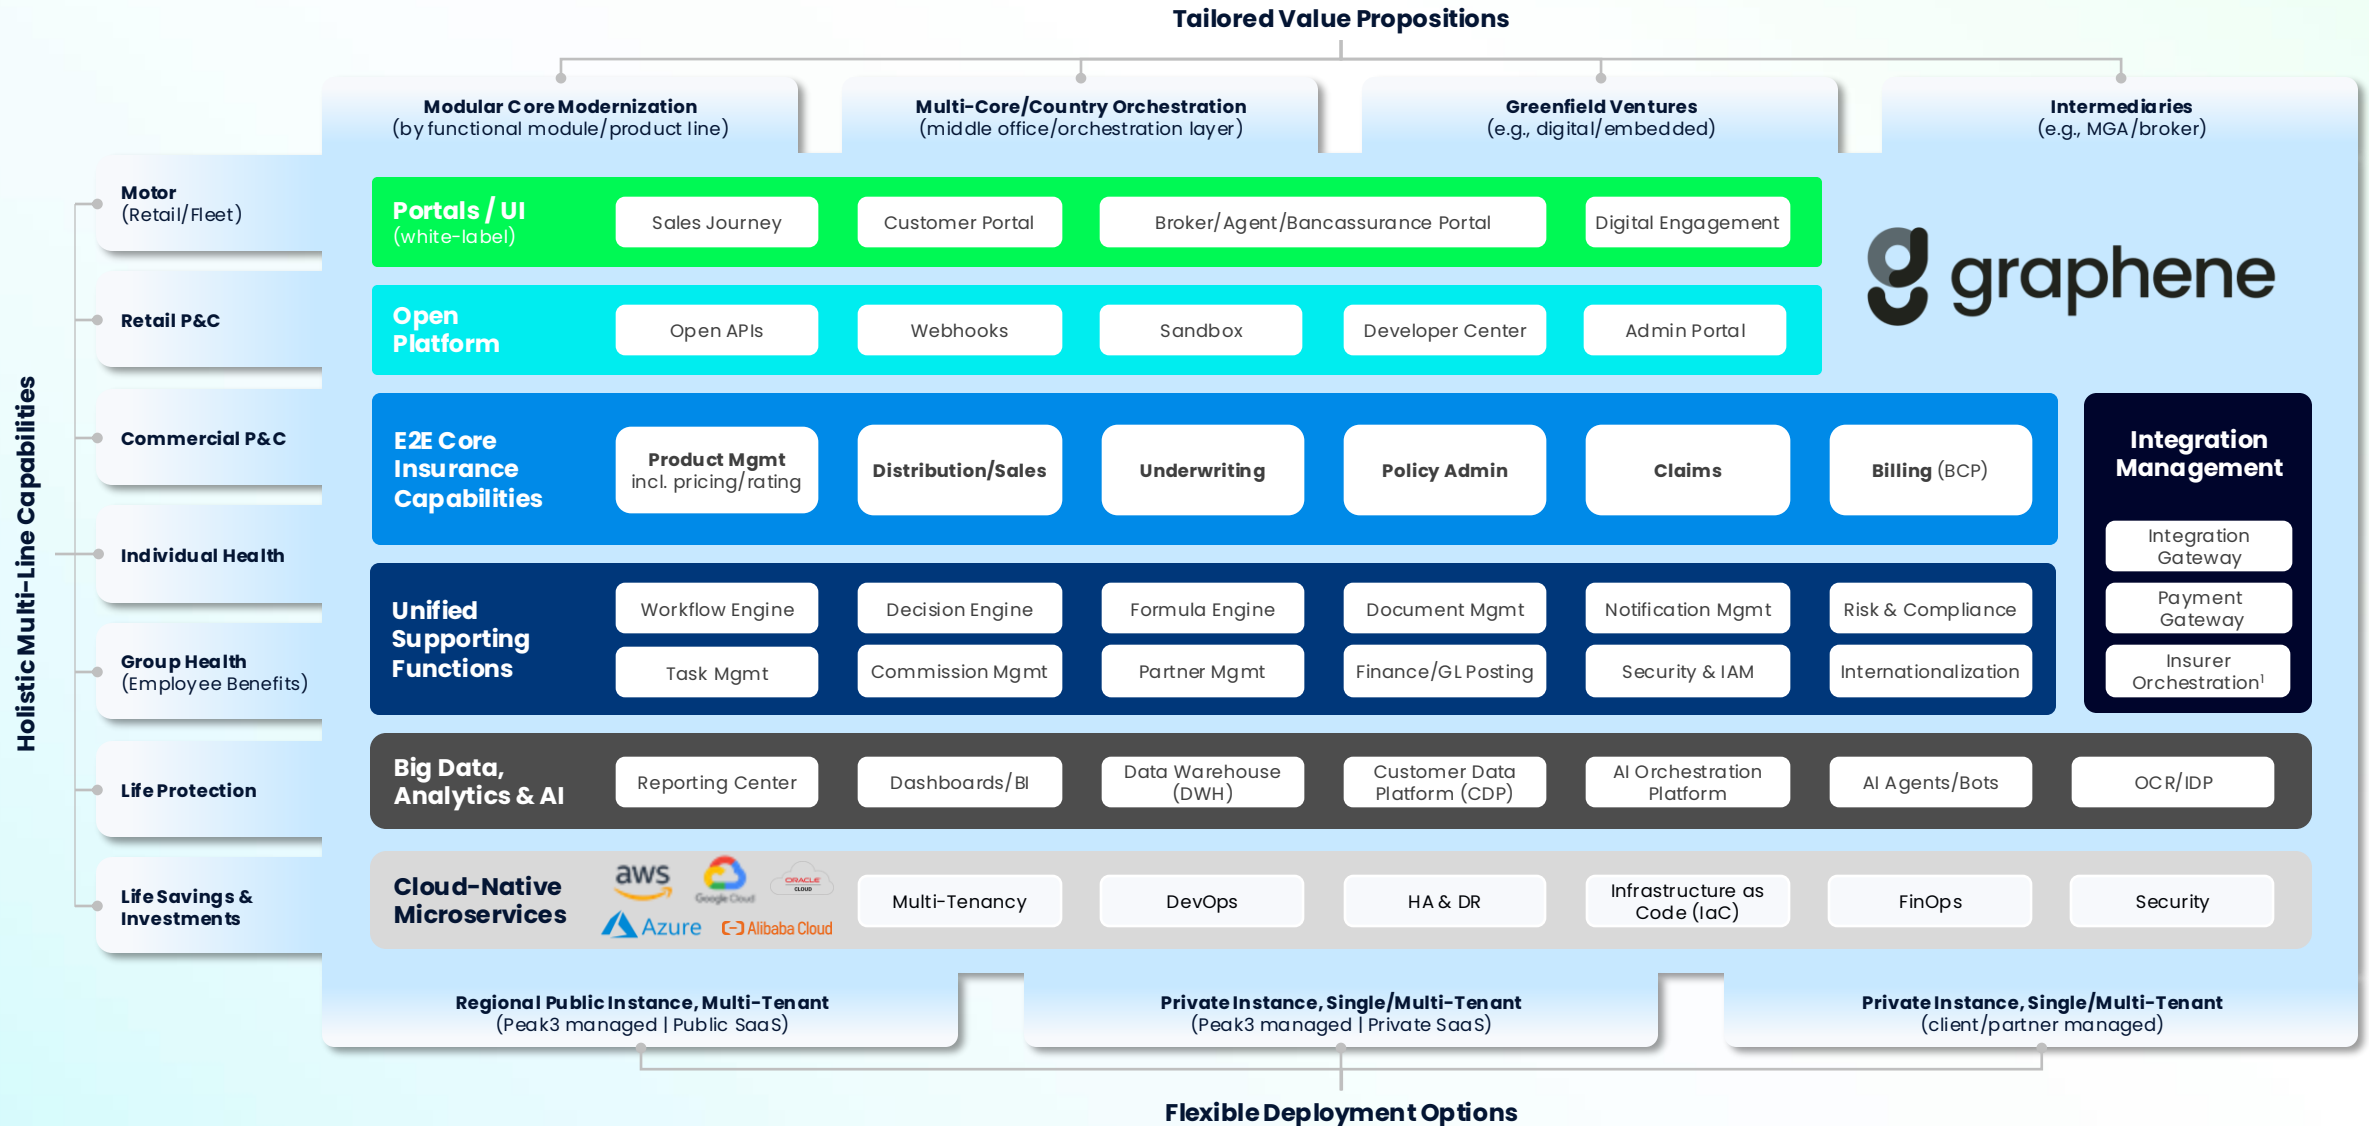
Tailored Value Propositions

Modular Core Modernization
(by functional module/product line)

Multi-Core/Country Orchestration
(middle office/orchestration layer)

Greenfield Ventures
(e.g., digital/embedded)

Intermediaries
(e.g., MGA/broker)

Holistic Multi-Line Capabilities

Motor
(Retail/Fleet)

Retail P&C

Commercial P&C

Individual Health

Group Health
(Employee Benefits)

Life Protection

Life Savings & Investments

Portals / UI
(white-label)

Sales Journey

Customer Portal

Broker/Agent/Bancassurance Portal

Digital Engagement

graphene

Open Platform

Open APIs

Webhooks

Sandbox

Developer Center

Admin Portal

E2E Core Insurance Capabilities

Product Mgmt
incl. pricing/rating

Distribution/Sales

Underwriting

Policy Admin

Claims

Billing (BCP)

Integration Management

Integration Gateway

Payment Gateway

Insurer Orchestration$^1$

Unified Supporting Functions

Workflow Engine

Decision Engine

Formula Engine

Document Mgmt

Notification Mgmt

Risk & Compliance

Task Mgmt

Commission Mgmt

Partner Mgmt

Finance/GL Posting

Security & IAM

Internationalization

Big Data, Analytics & AI

Reporting Center

Dashboards/BI

Data Warehouse (DWH)

Customer Data Platform (CDP)

AI Orchestration Platform

AI Agents/Bots

OCR/IDP

Cloud-Native Microservices

aws

Google Cloud

ORACLE CLOUD

Azure

Alibaba Cloud

Multi-Tenancy

DevOps

HA & DR

Infrastructure as Code (IaC)

FinOps

Security

Regional Public Instance, Multi-Tenant
(Peak3 managed | Public SaaS)

Private Instance, Single/Multi-Tenant
(Peak3 managed | Private SaaS)

Private Instance, Single/Multi-Tenant
(client/partner managed)

Flexible Deployment Options